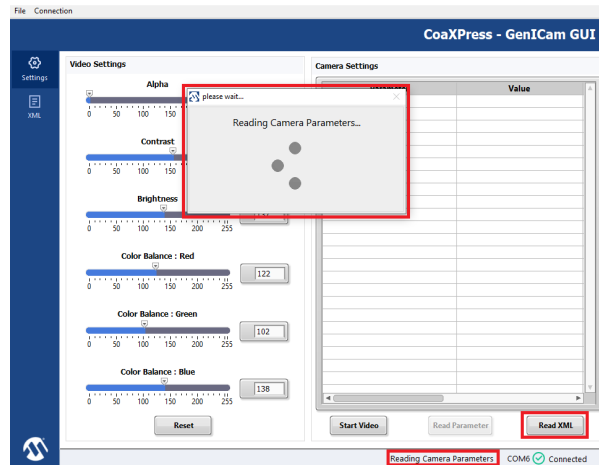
File Connection

CoaXPress - GenICam GUI

Settings

XML

Video Settings

Alpha

0 50 100 150

Contrast

0 50 100 150

Brightness

0 50 100 150 200 255

Color Balance : Red

0 50 100 150 200 255

122

Color Balance : Green

0 50 100 150 200 255

102

Color Balance : Blue

0 50 100 150 200 255

138

Reset

please wait...

Reading Camera Parameters...

Camera Settings

Value

Start Video

Read Parameter

Read XML

Reading Camera Parameters

COM6 Connected